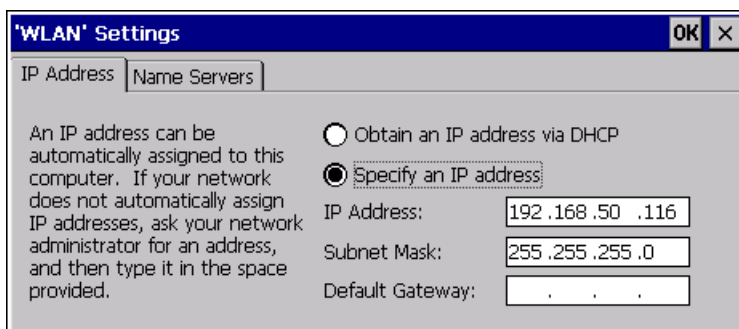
'WLAN' Settings
OK ×
IP Address | Name Servers

An IP address can be automatically assigned to this computer. If your network does not automatically assign IP addresses, ask your network administrator for an address, and then type it in the space provided.

Obtain an IP address via DHCP
Specify an IP address
IP Address: 192 .168 .50 .116
Subnet Mask: 255 .255 .255 .0
Default Gateway: . . .